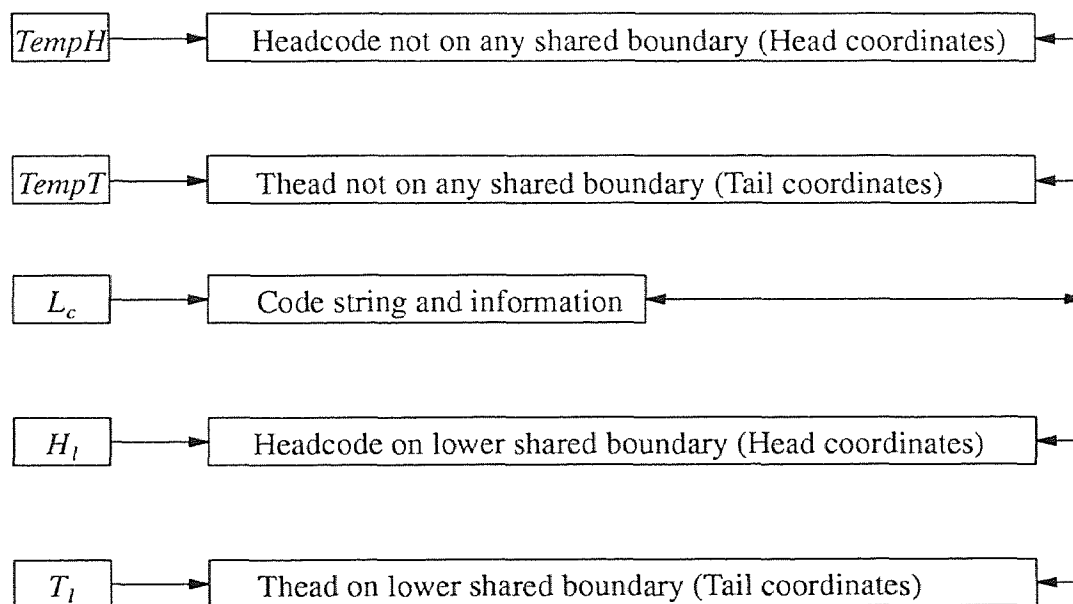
$TempH$

Headcode not on any shared boundary (Head coordinates)

$TempT$

Thead not on any shared boundary (Tail coordinates)

$L_c$

Code string and information

$H_l$

Headcode on lower shared boundary (Head coordinates)

$T_l$

Thead on lower shared boundary (Tail coordinates)